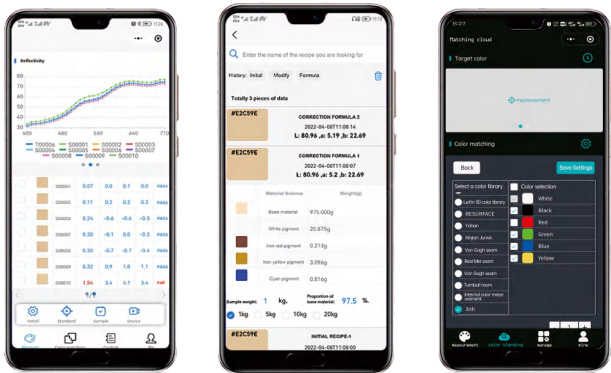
Reflectivity

400 480 560 640 710

T00006 S00001 S00002 S00003 S00004 S00005 S00006 S00007 S00008 S00009 S00010

S00001 0.07 0.0 0.1 0.0 PASS
S00002 0.11 0.2 0.2 0.3 PASS
S00003 0.24 -0.6 -0.6 -0.3 PASS
S00004 0.30 -0.1 0.0 -0.3 PASS
S00005 0.30 -0.7 -0.7 -0.4 PASS
S00006 0.32 0.9 1.0 1.1 PASS
S00007 1.54 3.4 4.7 3.4 Fail

Match Standard Sample Device

Enter the name of the recipe you are looking for

History: Initial Modify Formula

Totally 3 pieces of data

#E2C59E
CORRECTION FORMULA 2
2022-04-08T11:08:14
L: 80.96 ,a: 5.19 ,b: 22.69

#E2C59E
CORRECTION FORMULA 1
2022-04-08T11:08:07
L: 80.96 ,a: 5.2 ,b: 22.69

Material Science Weight(g)
Base material 975.000g
White pigment 20.875g
Iron red pigment 0.213g
Iron yellow pigment 3.096g
Cyan pigment 0.816g

Sample weight: 1 kg, Proportion of base material: 97.5 %.

1kg 5kg 10kg 20kg

INITIAL RECIPE 1
2022-04-08T11:08:00

11:27

Matching cloud

Target color

measurement

Color matching

Back Save Settings

Select a color library
Lathin 3D color library
BESURFACE
Yohon
Xinjun Junrei
Von Gogh warm
Red title sauce
Von Gogh warm
Tumbull room
Internal color measurement
3nih

Color selection
White
Black
Red
Green
Blue
Yellow

Measurement Color Matching Settings Mine